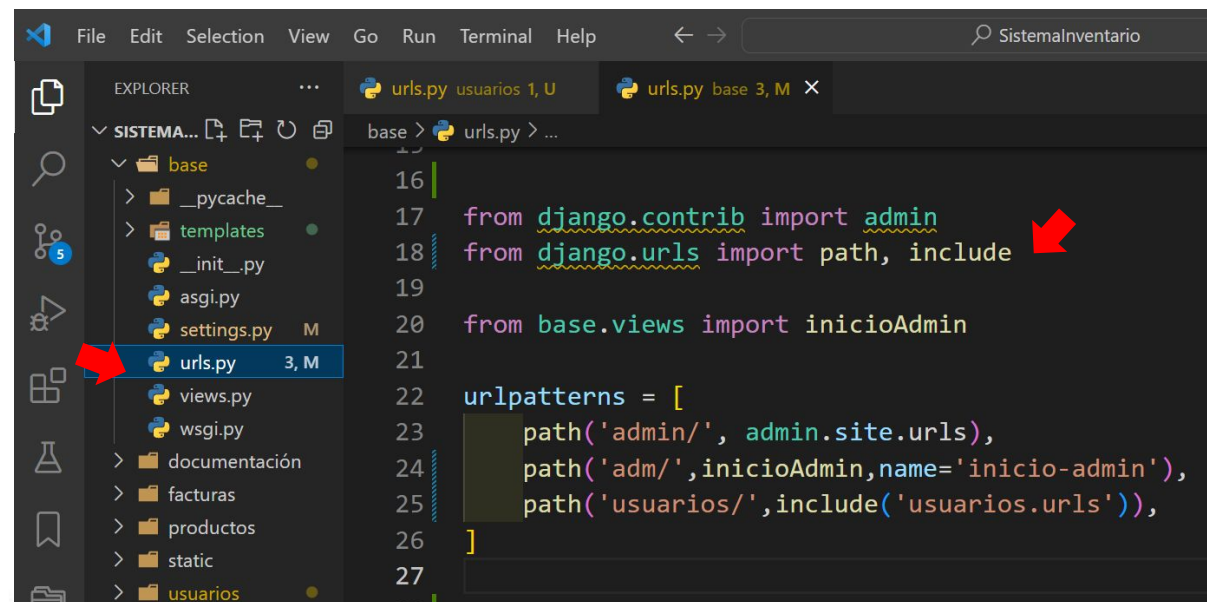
File Edit Selection View Go Run Terminal Help

SistemaInventario

EXPLORER ···

SISTEMA...
base
__pycache__
templates
__init__.py
asgi.py
settings.py M
urls.py 3, M
views.py
wsgi.py
documentación
facturas
productos
static
usuarios

5

urls.py usuarios 1, U
urls.py base 3, M

base > urls.py > ...

16
17 from django.contrib import admin
18 from django.urls import path, include
19
20 from base.views import inicioAdmin
21
22 urlpatterns = [
23     path('admin/', admin.site.urls),
24     path('adm/',inicioAdmin,name='inicio-admin'),
25     path('usuarios/',include('usuarios.urls')),
26 ]
27